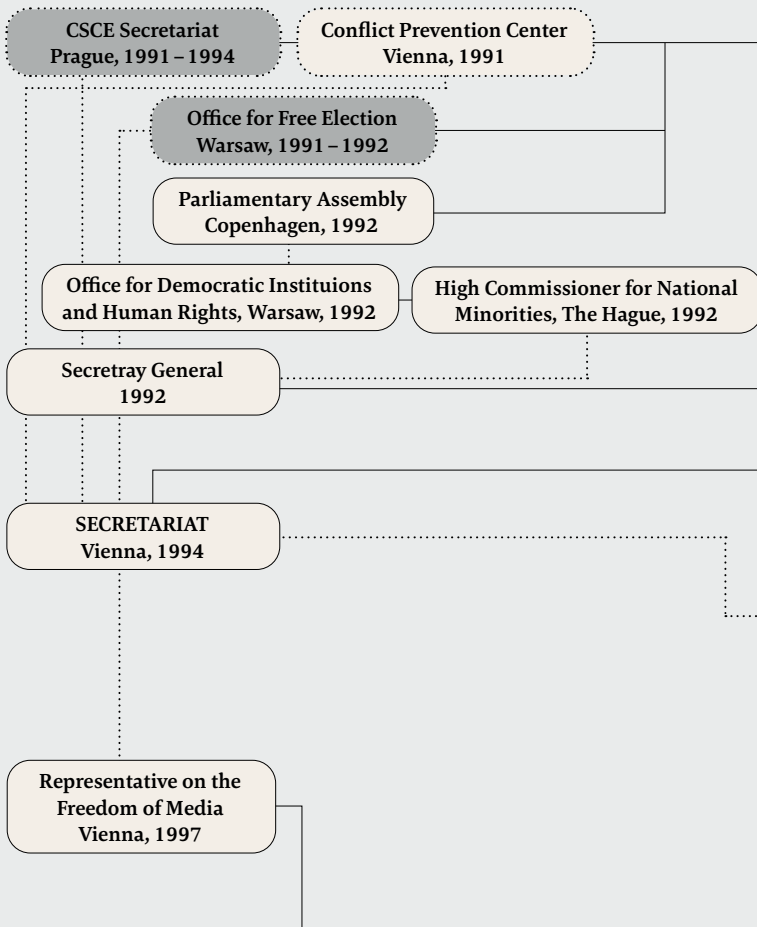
CSCE Secretariat
Prague, 1991 – 1994

Conflict Prevention Center
Vienna, 1991

Office for Free Election
Warsaw, 1991 – 1992

Parliamentary Assembly
Copenhagen, 1992

Office for Democratic Instituions
and Human Rights, Warsaw, 1992

High Commissioner for National
Minorities, The Hague, 1992

Secretray General
1992

SECRETARIAT
Vienna, 1994

Representative on the
Freedom of Media
Vienna, 1997